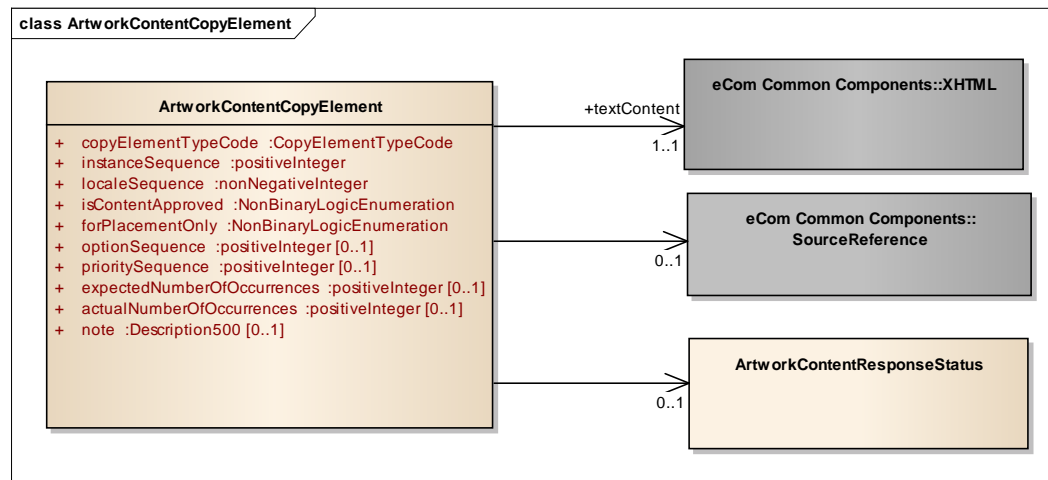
class ArtworkContentCopyElement

ArtworkContentCopyElement

+ copyElementTypeCode :CopyElementTypeCode
+ instanceSequence :positiveInteger
+ localeSequence :nonNegativeInteger
+ isContentApproved :NonBinaryLogicEnumeration
+ forPlacementOnly :NonBinaryLogicEnumeration
+ optionSequence :positiveInteger [0..1]
+ prioritySequence :positiveInteger [0..1]
+ expectedNumberOfOccurrences :positiveInteger [0..1]
+ actualNumberOfOccurrences :positiveInteger [0..1]
+ note :Description500 [0..1]

+textContent

1..1

eCom Common Components::XHTML

0..1

eCom Common Components:: SourceReference

0..1

ArtworkContentResponseStatus